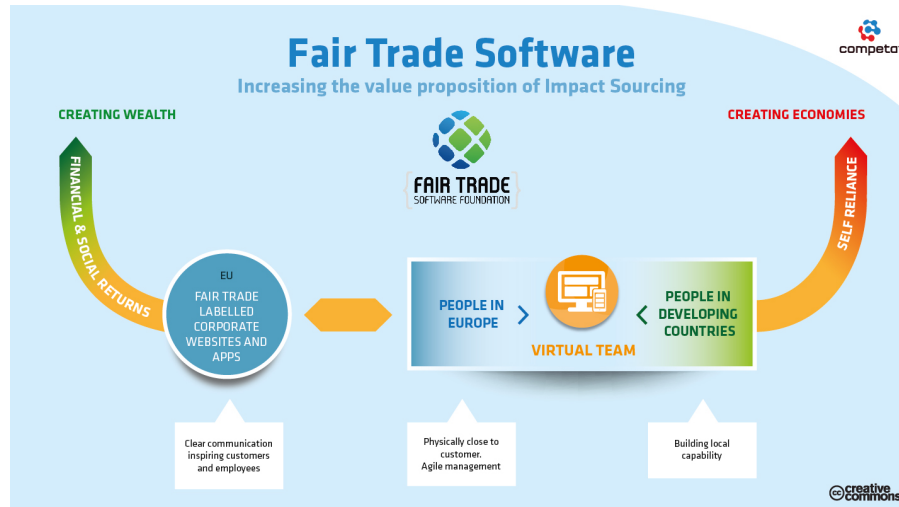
Fair Trade Software

Increasing the value proposition of Impact Sourcing

competa

CREATING WEALTH

CREATING ECONOMIES

FINANCIAL & SOCIAL RETURNS

SELF RELIANCE

FAIR TRADE
SOFTWARE FOUNDATION

EU
FAIR TRADE LABELLED CORPORATE WEBSITES AND APPS

PEOPLE IN EUROPE

PEOPLE IN DEVELOPING COUNTRIES

VIRTUAL TEAM

Clear communication inspiring customers and employees

Physically close to customer.
Agile management

Building local capability

creative commons